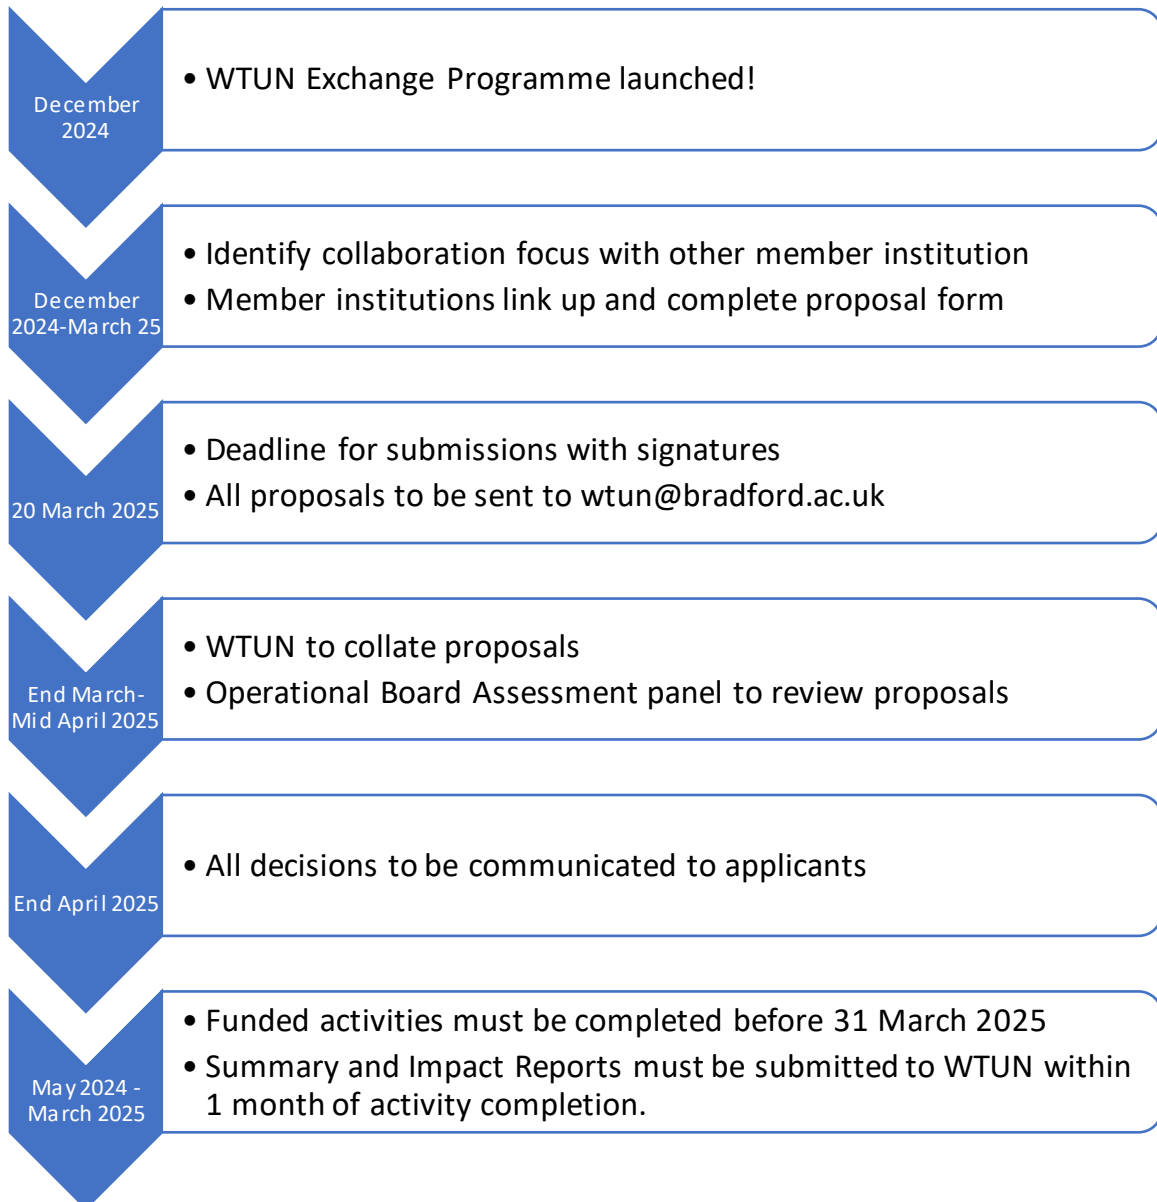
December 2024

• WTUN Exchange Programme launched!

December 2024-March 25

• Identify collaboration focus with other member institution
• Member institutions link up and complete proposal form

20 March 2025

• Deadline for submissions with signatures
• All proposals to be sent to wtun@bradford.ac.uk

End March-Mid April 2025

• WTUN to collate proposals
• Operational Board Assessment panel to review proposals

End April 2025

• All decisions to be communicated to applicants

May 2024 - March 2025

• Funded activities must be completed before 31 March 2025
• Summary and Impact Reports must be submitted to WTUN within 1 month of activity completion.